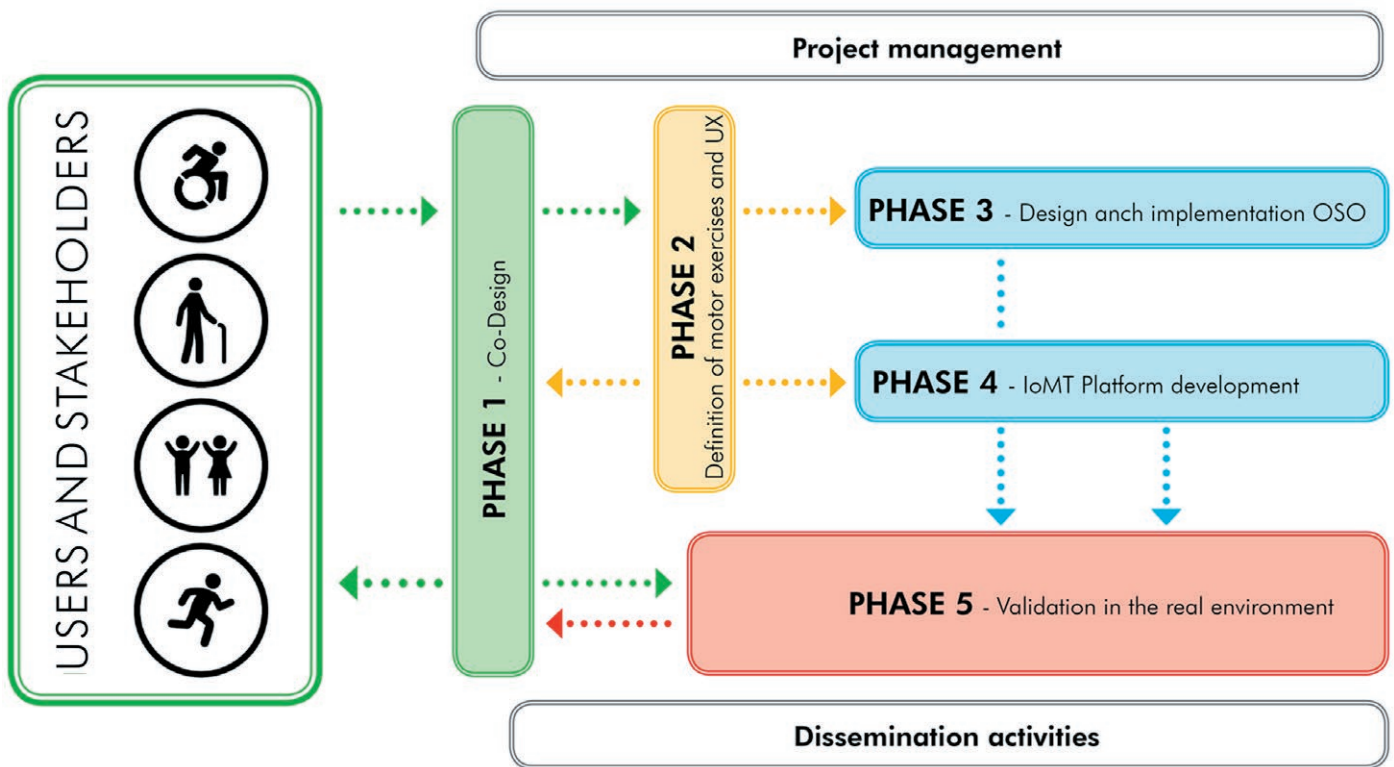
Project management

USERS AND STAKEHOLDERS

PHASE 1 - Co-Design

PHASE 2 Definition of motor exercises and UX

PHASE 3 - Design anch implementation OSO

PHASE 4 - IoMT Platform development

PHASE 5 - Validation in the real environment

Dissemination activities